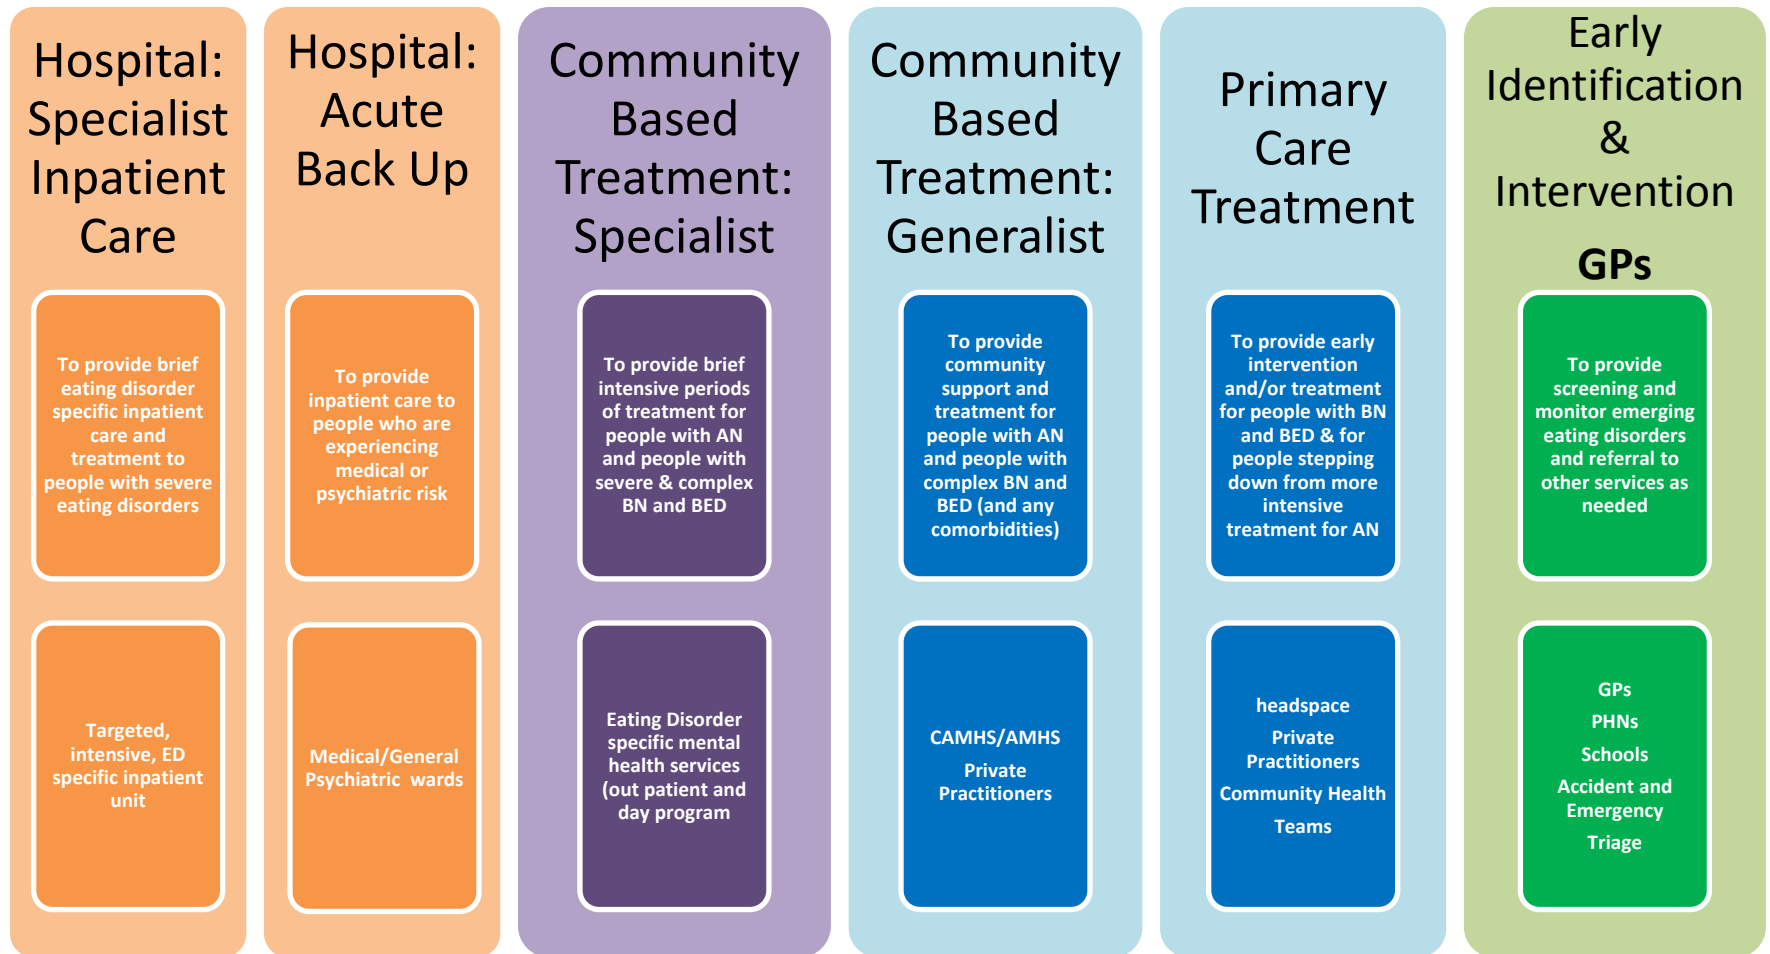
Hospital: Specialist Inpatient Care

To provide brief eating disorder specific inpatient care and treatment to people with severe eating disorders

Targeted, intensive, ED specific inpatient unit

Hospital: Acute Back Up

To provide inpatient care to people who are experiencing medical or psychiatric risk

Medical/General Psychiatric wards

Community Based Treatment: Specialist

To provide brief intensive periods of treatment for people with AN and people with severe & complex BN and BED

Eating Disorder specific mental health services (out patient and day program

Community Based Treatment: Generalist

To provide community support and treatment for people with AN and people with complex BN and BED (and any comorbidities)

CAMHS/AMHS

Private Practitioners

Primary Care Treatment

To provide early intervention and/or treatment for people with BN and BED & for people stepping down from more intensive treatment for AN

headspace

Private Practitioners

Community Health Teams

Early Identification & Intervention

GPs

To provide screening and monitor emerging eating disorders and referral to other services as needed

GPs

PHNs

Schools

Accident and Emergency

Triage